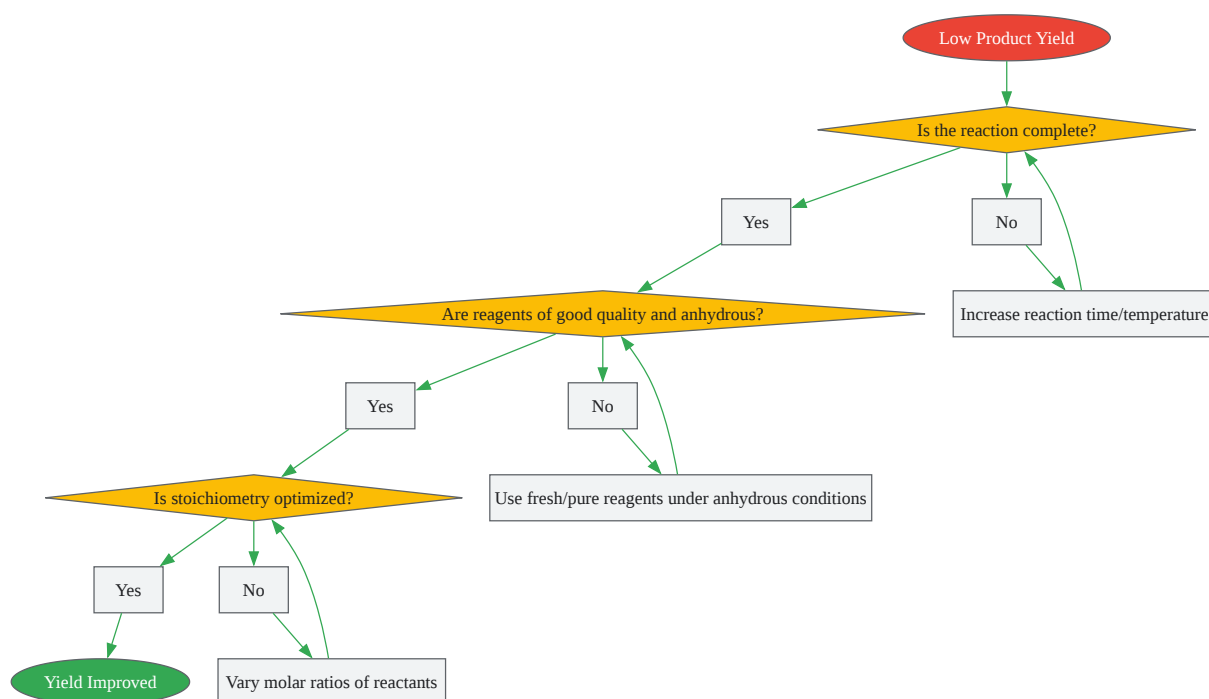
Low Product Yield

Is the reaction complete?

Yes

No

Increase reaction time/temperature

Are reagents of good quality and anhydrous?

Yes

No

Use fresh/pure reagents under anhydrous conditions

Is stoichiometry optimized?

Yes

No

Yield Improved

Vary molar ratios of reactants